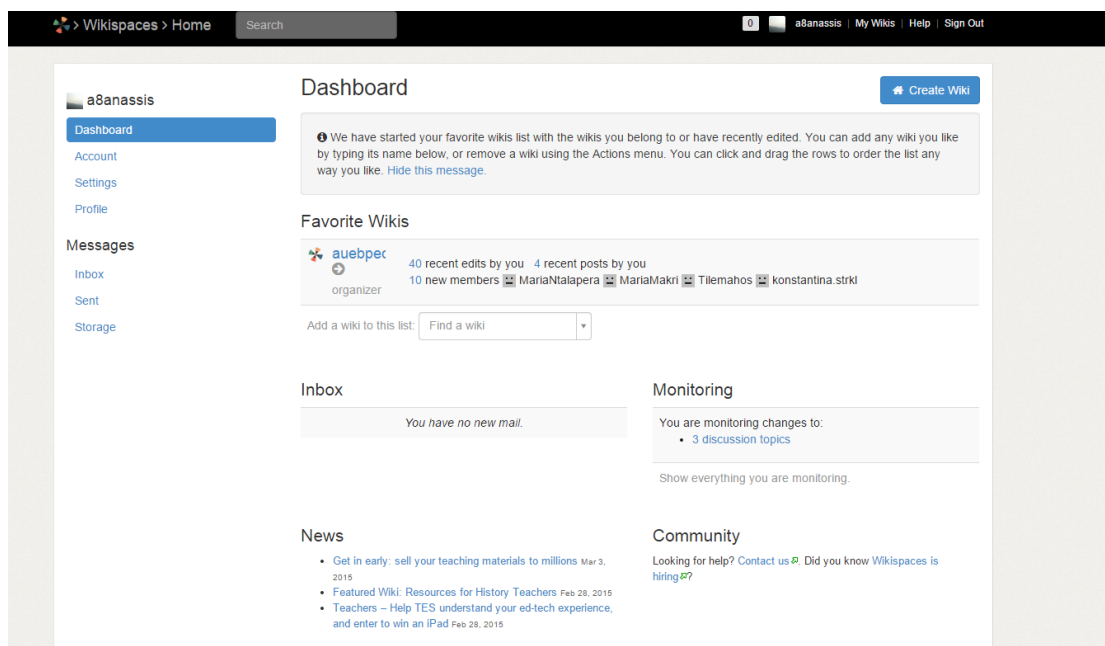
> Wikispaces > Home Search

0 a8anassis | My Wikis | Help | Sign Out

a8anassis
Dashboard
Account
Settings
Profile

Messages
Inbox
Sent
Storage

Dashboard

Create Wiki

We have started your favorite wikis list with the wikis you belong to or have recently edited. You can add any wiki you like by typing its name below, or remove a wiki using the Actions menu. You can click and drag the rows to order the list any way you like. Hide this message.

Favorite Wikis

auebpec
organizer

40 recent edits by you 4 recent posts by you
10 new members MariaNtalapera MariaMakri Tilemahos konstantina.strkl

Add a wiki to this list: Find a wiki

Inbox

You have no new mail.

Monitoring

You are monitoring changes to:
• 3 discussion topics

Show everything you are monitoring.

News

• Get in early: sell your teaching materials to millions Mar 3, 2015
• Featured Wiki: Resources for History Teachers Feb 28, 2015
• Teachers – Help TES understand your ed-tech experience, and enter to win an iPad Feb 28, 2015

Community

Looking for help? Contact us. Did you know Wikispaces is hiring?